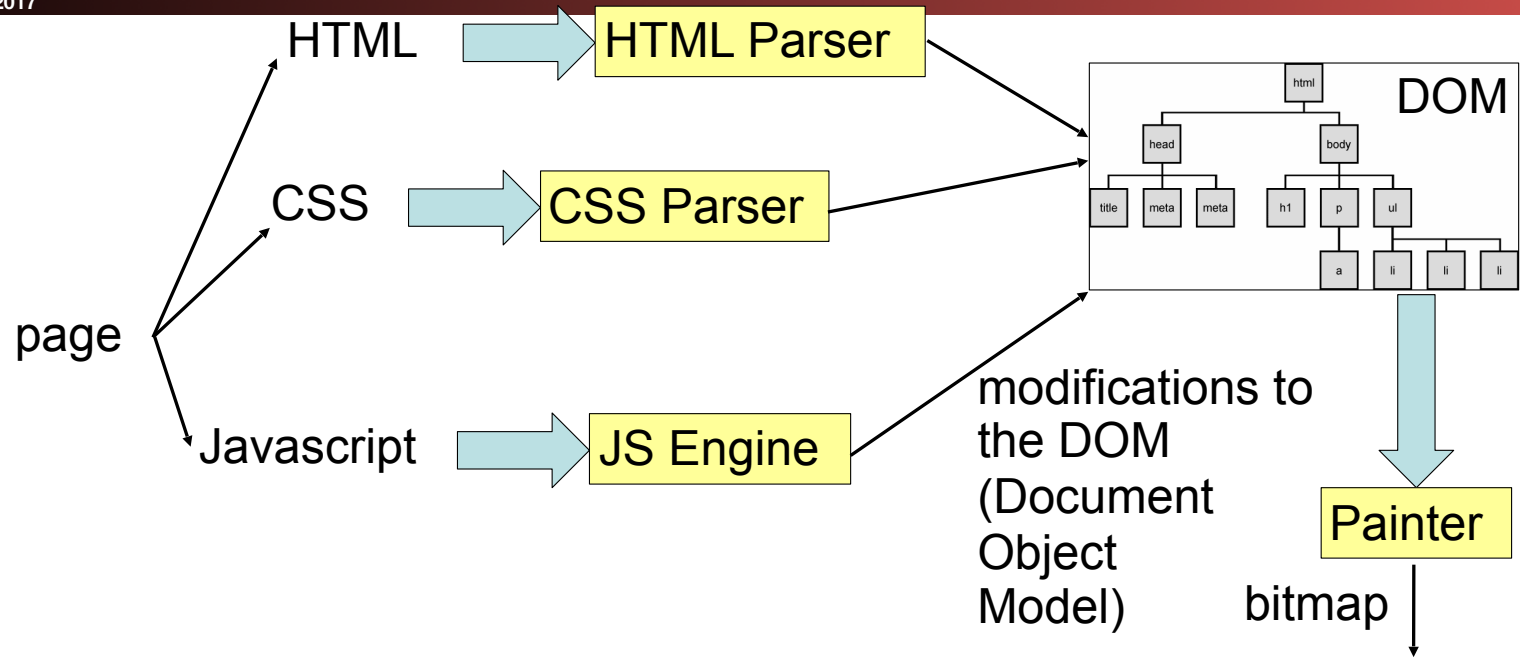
2017

HTML

HTML Parser

DOM

html

head

body

title

meta

meta

h1

p

ul

a

li

li

li

CSS

CSS Parser

page

Javascript

JS Engine

modifications to the DOM (Document Object Model)

Painter

bitmap